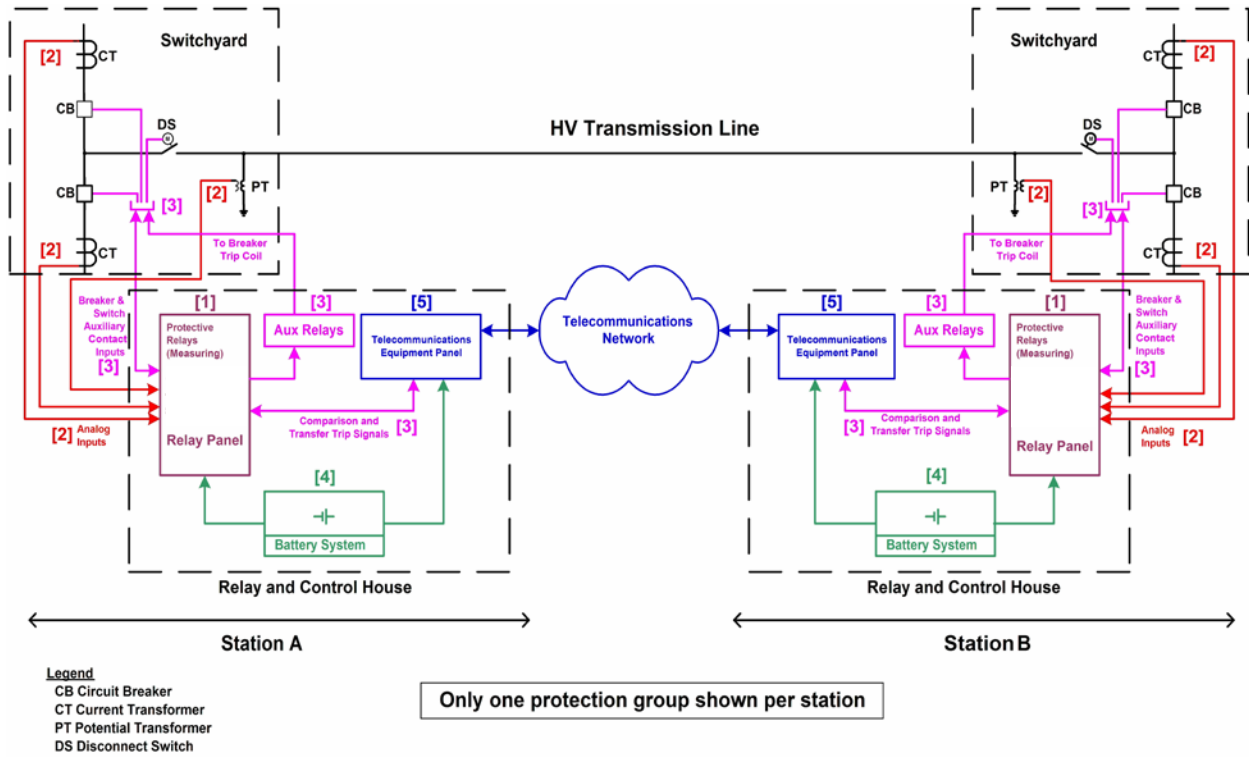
Switchyard

[2] CT

CB

DS

CB

[3]

[2] PT

[2] CT

To Breaker Trip Coil

Breaker & Switch Auxiliary Contact Inputs [3]

[1]

Protective Relays (Measuring)

Relay Panel

[3] Aux Relays

[5] Telecommunications Equipment Panel

[2] Analog Inputs

Comparison and Transfer Trip Signals [3]

[4]

Battery System

Relay and Control House

Station A

HV Transmission Line

Telecommunications Network

Switchyard

CT [2]

CB

DS

PT [2]

[3]

CB

To Breaker Trip Coil

CT [2]

[5] Telecommunications Equipment Panel

[3] Aux Relays

[1]

Protective Relays (Measuring)

Relay Panel

Breaker & Switch Auxiliary Contact Inputs [3]

[3] Comparison and Transfer Trip Signals

Analog Inputs [2]

[4]

Battery System

Relay and Control House

Station B

Legend
CB Circuit Breaker
CT Current Transformer
PT Potential Transformer
DS Disconnect Switch

Only one protection group shown per station